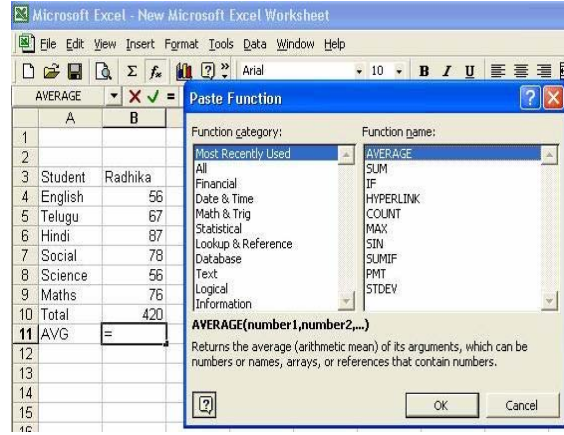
Microsoft Excel - New Microsoft Excel Worksheet

File Edit View Insert Format Tools Data Window Help

Arial 10 B I U

AVERAGE = Paste Function

| | A | B |
|---|---|---|
| 1 | | |
| 2 | | |
| 3 | Student | Radhika |
| 4 | English | 56 |
| 5 | Telugu | 67 |
| 6 | Hindi | 87 |
| 7 | Social | 78 |
| 8 | Science | 56 |
| 9 | Maths | 76 |
| 10 | Total | 420 |
| 11 | AVG | = |
| 12 | | |
| 13 | | |
| 14 | | |
| 15 | | |
| 16 | | |

Function category:
Most Recently Used
All
Financial
Date & Time
Math & Trig
Statistical
Lookup & Reference
Database
Text
Logical
Information

Function name:
AVERAGE
SUM
IF
HYPERLINK
COUNT
MAX
SIN
SUMIF
PMT
STDEV

AVERAGE(number1,number2,...)

Returns the average (arithmetic mean) of its arguments, which can be numbers or names, arrays, or references that contain numbers.

OK Cancel